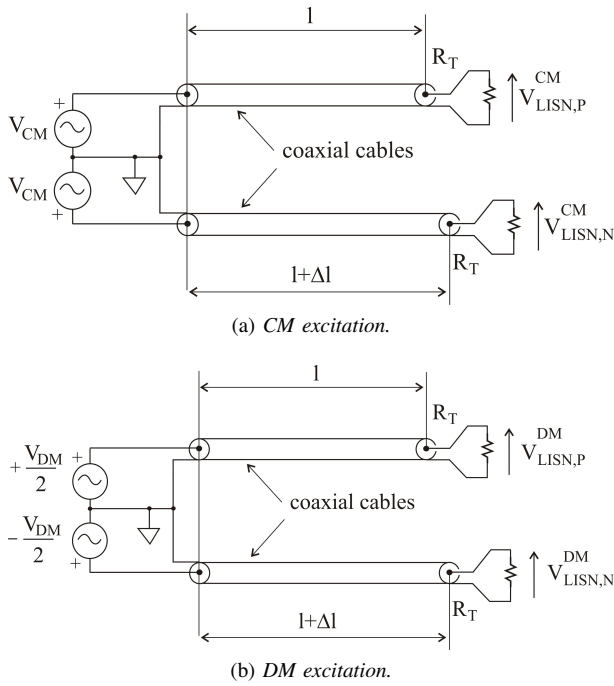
l

$R_T$

$V_{LISN,P}^{CM}$

+

$V_{CM}$

$V_{CM}$

+

coaxial cables

$V_{LISN,N}^{CM}$

$l+\Delta l$

$R_T$

(a) *CM excitation.*

l

$R_T$

$V_{LISN,P}^{DM}$

$+\frac{V_{DM}}{2}$ +

$-\frac{V_{DM}}{2}$

+

coaxial cables

$V_{LISN,N}^{DM}$

$l+\Delta l$

$R_T$

(b) *DM excitation.*